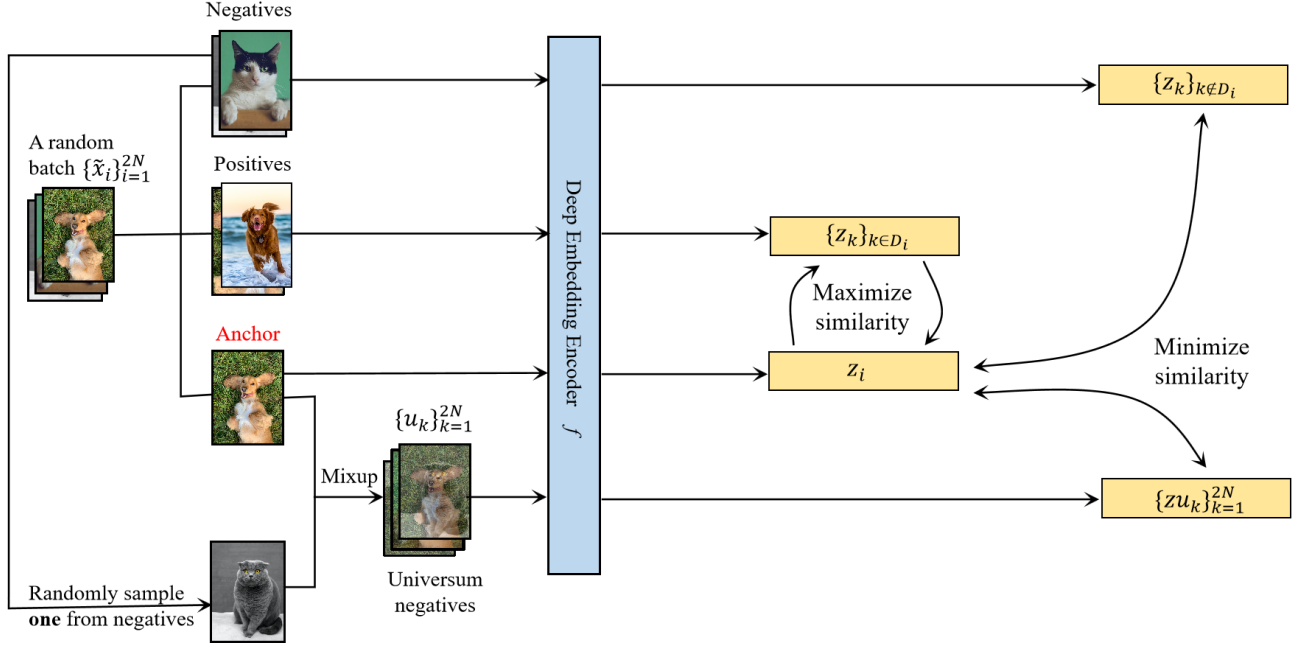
Negatives

A random batch $\{\tilde{x}_i\}_{i=1}^{2N}$

Positives

Anchor

Deep Embedding Encoder $f$

$\{z_k\}_{k\notin D_i}$

$\{z_k\}_{k\in D_i}$

Maximize similarity

$z_i$

Minimize similarity

$\{u_k\}_{k=1}^{2N}$

Mixup

Universum negatives

$\{zu_k\}_{k=1}^{2N}$

Randomly sample **one** from negatives